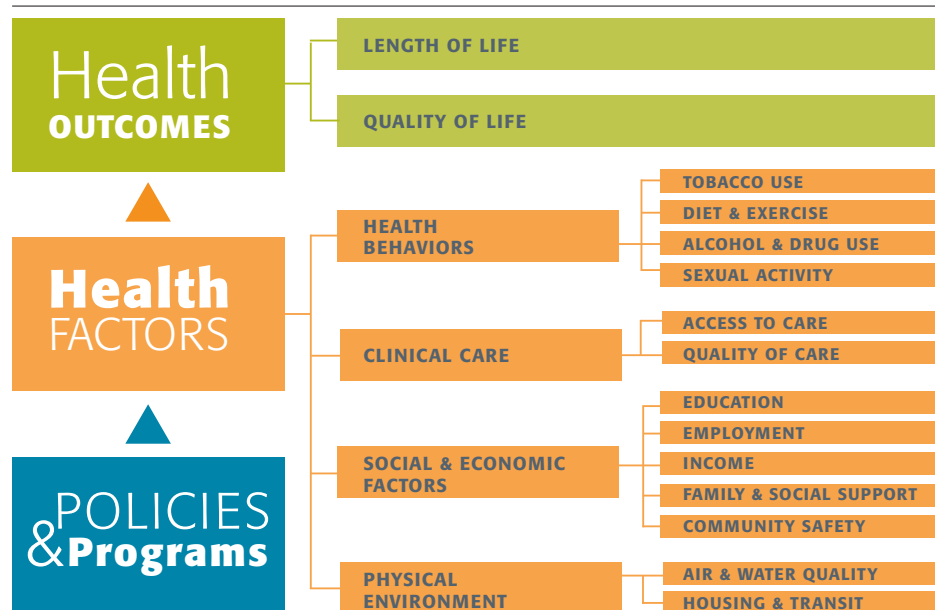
Health OUTCOMES

LENGTH OF LIFE

QUALITY OF LIFE

Health FACTORS

HEALTH BEHAVIORS

TOBACCO USE

DIET & EXERCISE

ALCOHOL & DRUG USE

SEXUAL ACTIVITY

CLINICAL CARE

ACCESS TO CARE

QUALITY OF CARE

SOCIAL & ECONOMIC FACTORS

EDUCATION

EMPLOYMENT

INCOME

FAMILY & SOCIAL SUPPORT

COMMUNITY SAFETY

PHYSICAL ENVIRONMENT

AIR & WATER QUALITY

HOUSING & TRANSIT

POLICIES & Programs